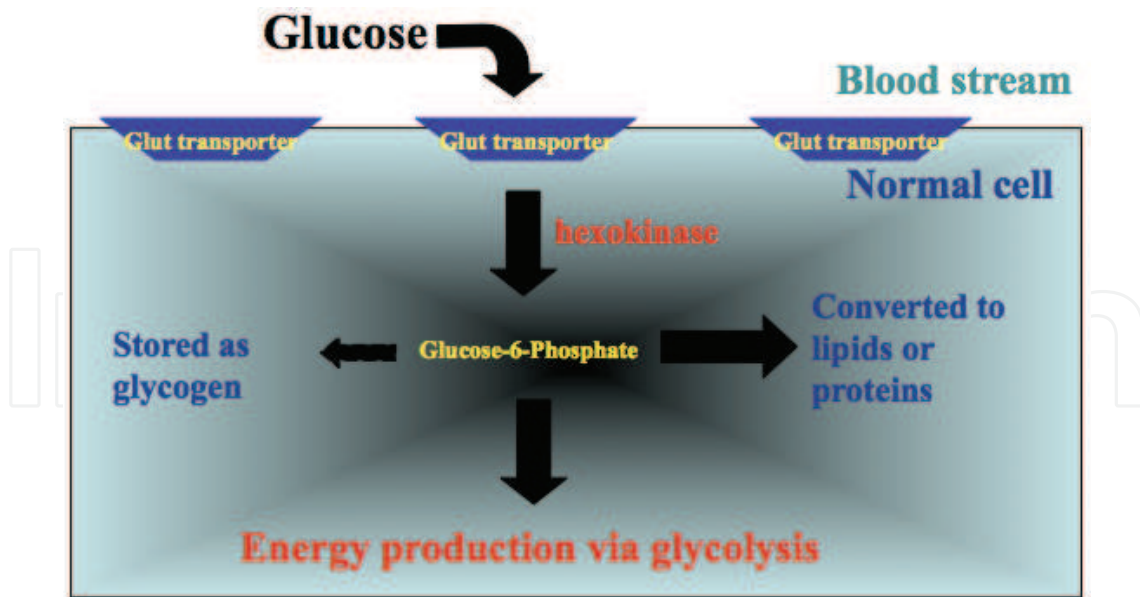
Glucose

Blood stream

Glut transporter

Glut transporter

Glut transporter

Normal cell

hexokinase

Stored as glycogen

Glucose-6-Phosphate

Converted to lipids or proteins

Energy production via glycolysis